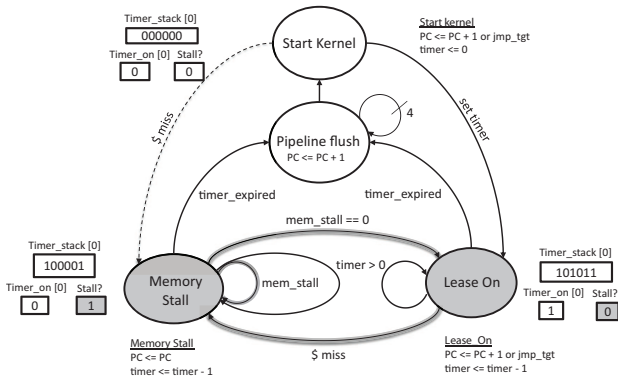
Timer_stack [0]
000000
Timer_on [0] Stall?
0 0

Start Kernel

Start kernel
PC <= PC + 1 or jmp_tgt
timer <= 0

$ miss

set timer

Pipeline flush
PC <= PC + 1

4

timer_expired

timer_expired

mem_stall == 0

Timer_stack [0]
100001
Timer_on [0] Stall?
0 1

Memory Stall

mem_stall

timer > 0

Lease On

Timer_stack [0]
101011
Timer_on [0] Stall?
1 0

$ miss

Memory Stall
PC <= PC
timer <= timer - 1

Lease_On
PC <= PC + 1 or jmp_tgt
timer <= timer - 1